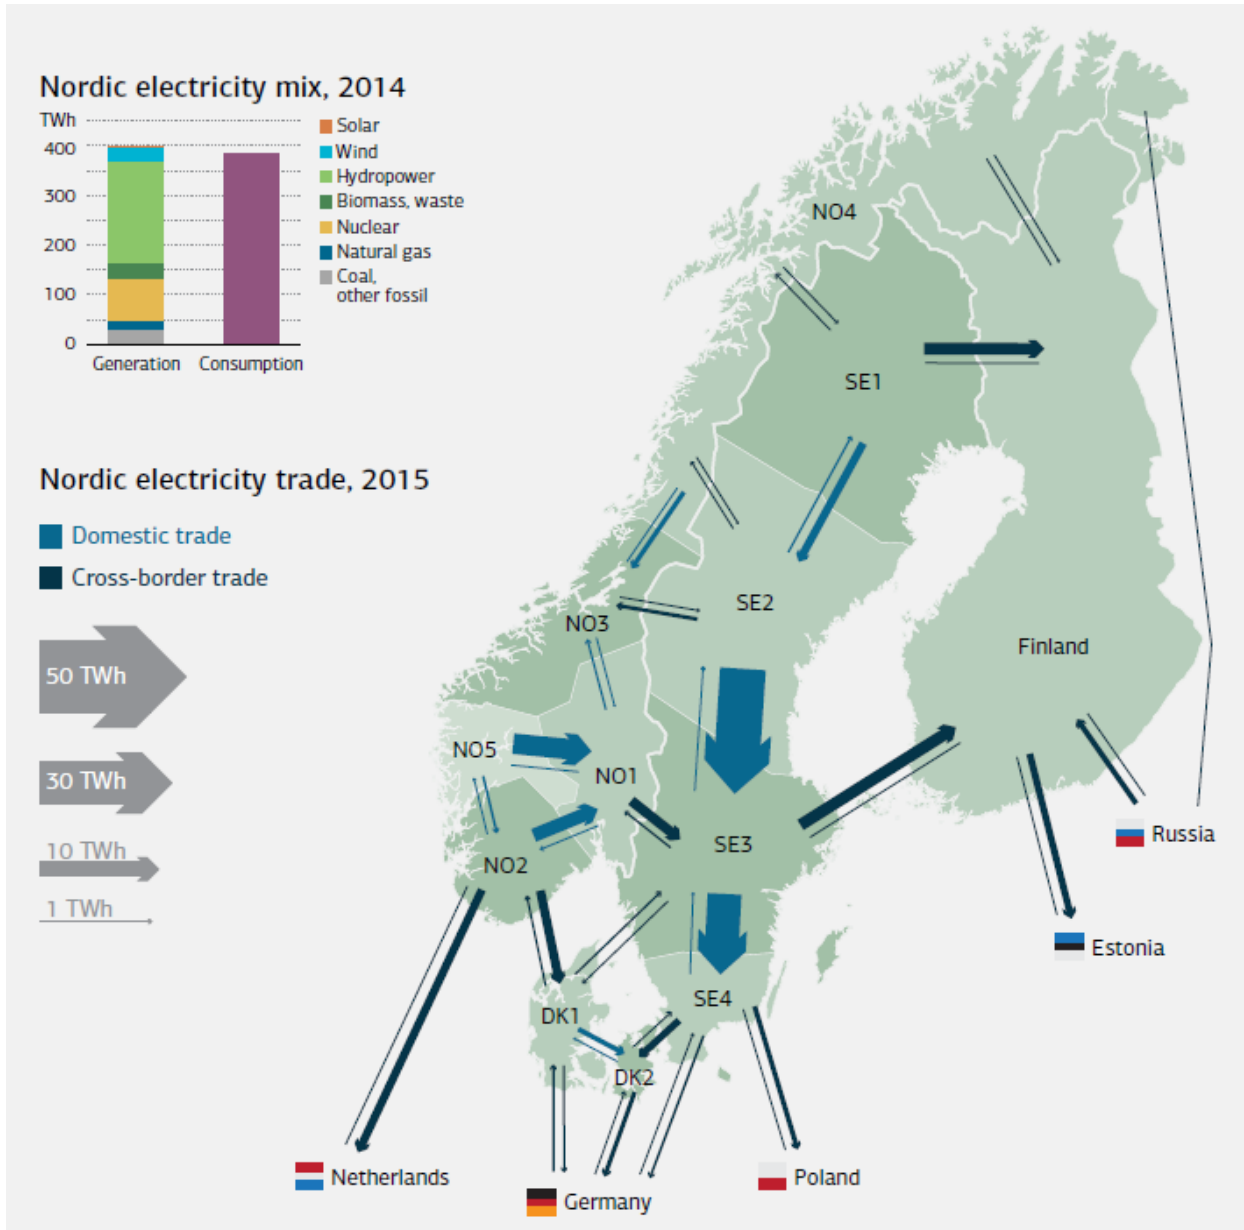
Nordic electricity mix, 2014

TWh
400
300
200
100
0
Generation Consumption

Solar
Wind
Hydropower
Biomass, waste
Nuclear
Natural gas
Coal, other fossil

Nordic electricity trade, 2015

Domestic trade
Cross-border trade

50 TWh
30 TWh
10 TWh
1 TWh

NO4
SE1
SE2
NO3
Finland
NO5
NO1
SE3
NO2
Russia
Estonia
SE4
DK1
DK2
Netherlands
Germany
Poland